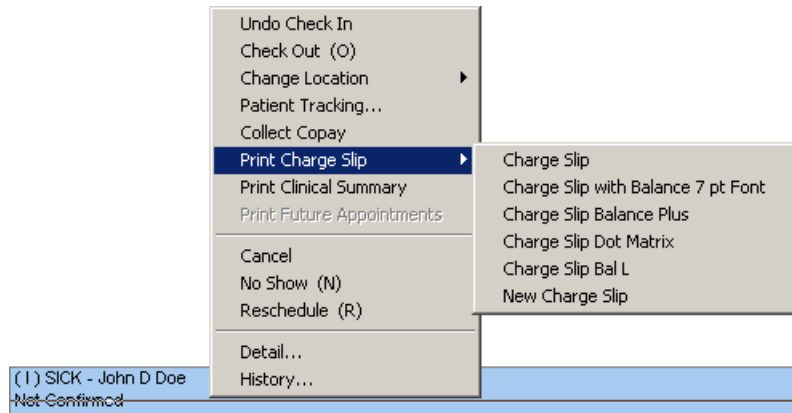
Undo Check In
Check Out (O)
Change Location
Patient Tracking...
Collect Copay
Print Charge Slip
Print Clinical Summary
Print Future Appointments
Cancel
No Show (N)
Reschedule (R)
Detail...
History...

Charge Slip
Charge Slip with Balance 7 pt Font
Charge Slip Balance Plus
Charge Slip Dot Matrix
Charge Slip Bal L
New Charge Slip

(I) SICK - John D Doe
Not Confirmed